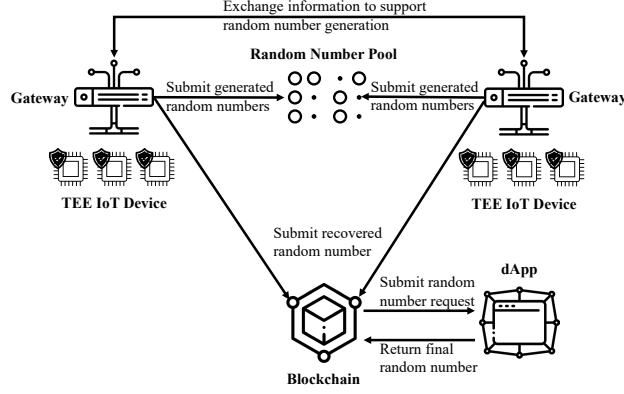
Exchange information to support random number generation

Random Number Pool

Gateway

Submit generated random numbers

Submit generated random numbers

Gateway

TEE IoT Device

TEE IoT Device

Submit recovered random number

dApp

Submit random number request

Blockchain

Return final random number